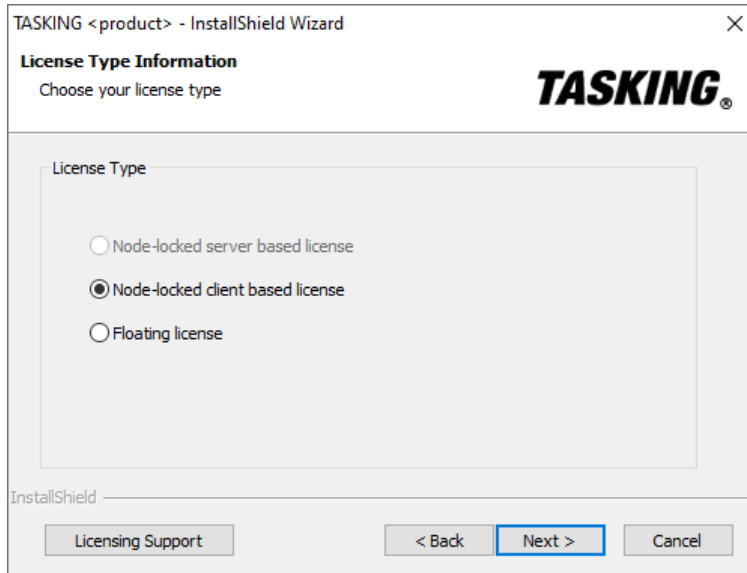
TASKING <product> - InstallShield Wizard
×

**License Type Information**
Choose your license type

TASKING®

License Type

Node-locked server based license
Node-locked client based license
Floating license

InstallShield

Licensing Support
< Back
Next >
Cancel